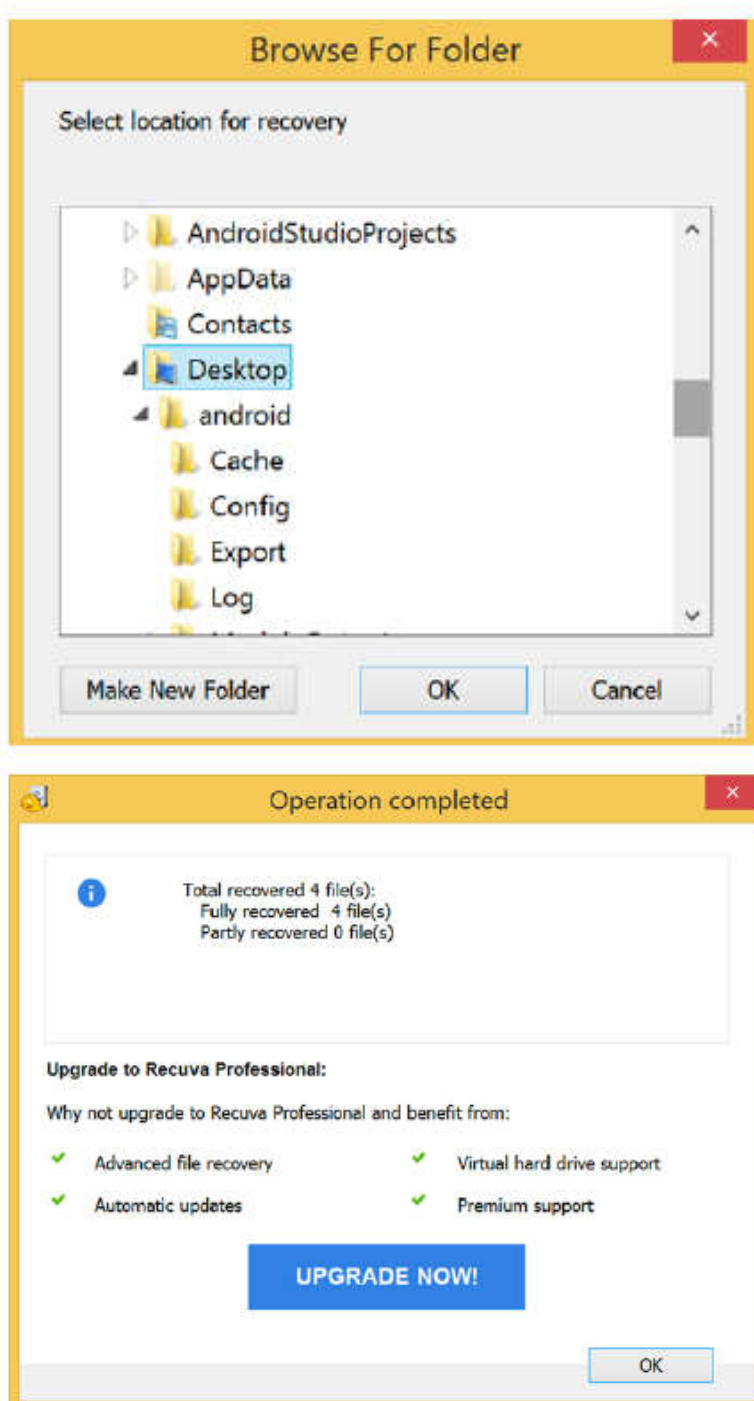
Browse For Folder

Select location for recovery

AndroidStudioProjects
AppData
Contacts
Desktop
android
Cache
Config
Export
Log
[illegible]

Make New Folder
OK
Cancel

Operation completed

Total recovered 4 file(s):
Fully recovered 4 file(s)
Partly recovered 0 file(s)

Upgrade to Recuva Professional:

Why not upgrade to Recuva Professional and benefit from:

Advanced file recovery
Virtual hard drive support
Automatic updates
Premium support

UPGRADE NOW!

OK